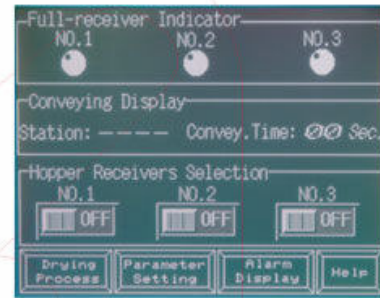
Full-receiver Indicator
NO.1
NO.2
NO.3

Conveying Display
Station: ---- Convey.Time: ØØ Sec.

Hopper Receivers Selection
NO.1
OFF
NO.2
OFF
NO.3
OFF

Drying Process
Parameter Setting
Alarm Display
Help